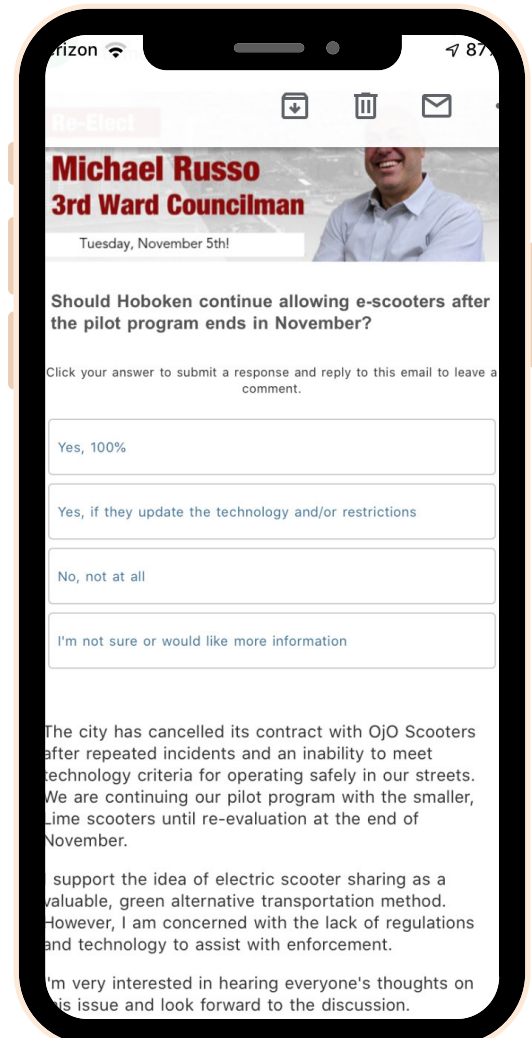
rizon 87

Re-Elect

Michael Russo
3rd Ward Councilman

Tuesday, November 5th!

Should Hoboken continue allowing e-scooters after the pilot program ends in November?

Click your answer to submit a response and reply to this email to leave a comment.

Yes, 100%

Yes, if they update the technology and/or restrictions

No, not at all

I'm not sure or would like more information

The city has cancelled its contract with OjO Scooters after repeated incidents and an inability to meet technology criteria for operating safely in our streets. We are continuing our pilot program with the smaller, Lime scooters until re-evaluation at the end of November.

support the idea of electric scooter sharing as a valuable, green alternative transportation method. However, I am concerned with the lack of regulations and technology to assist with enforcement.

'm very interested in hearing everyone's thoughts on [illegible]is issue and look forward to the discussion.